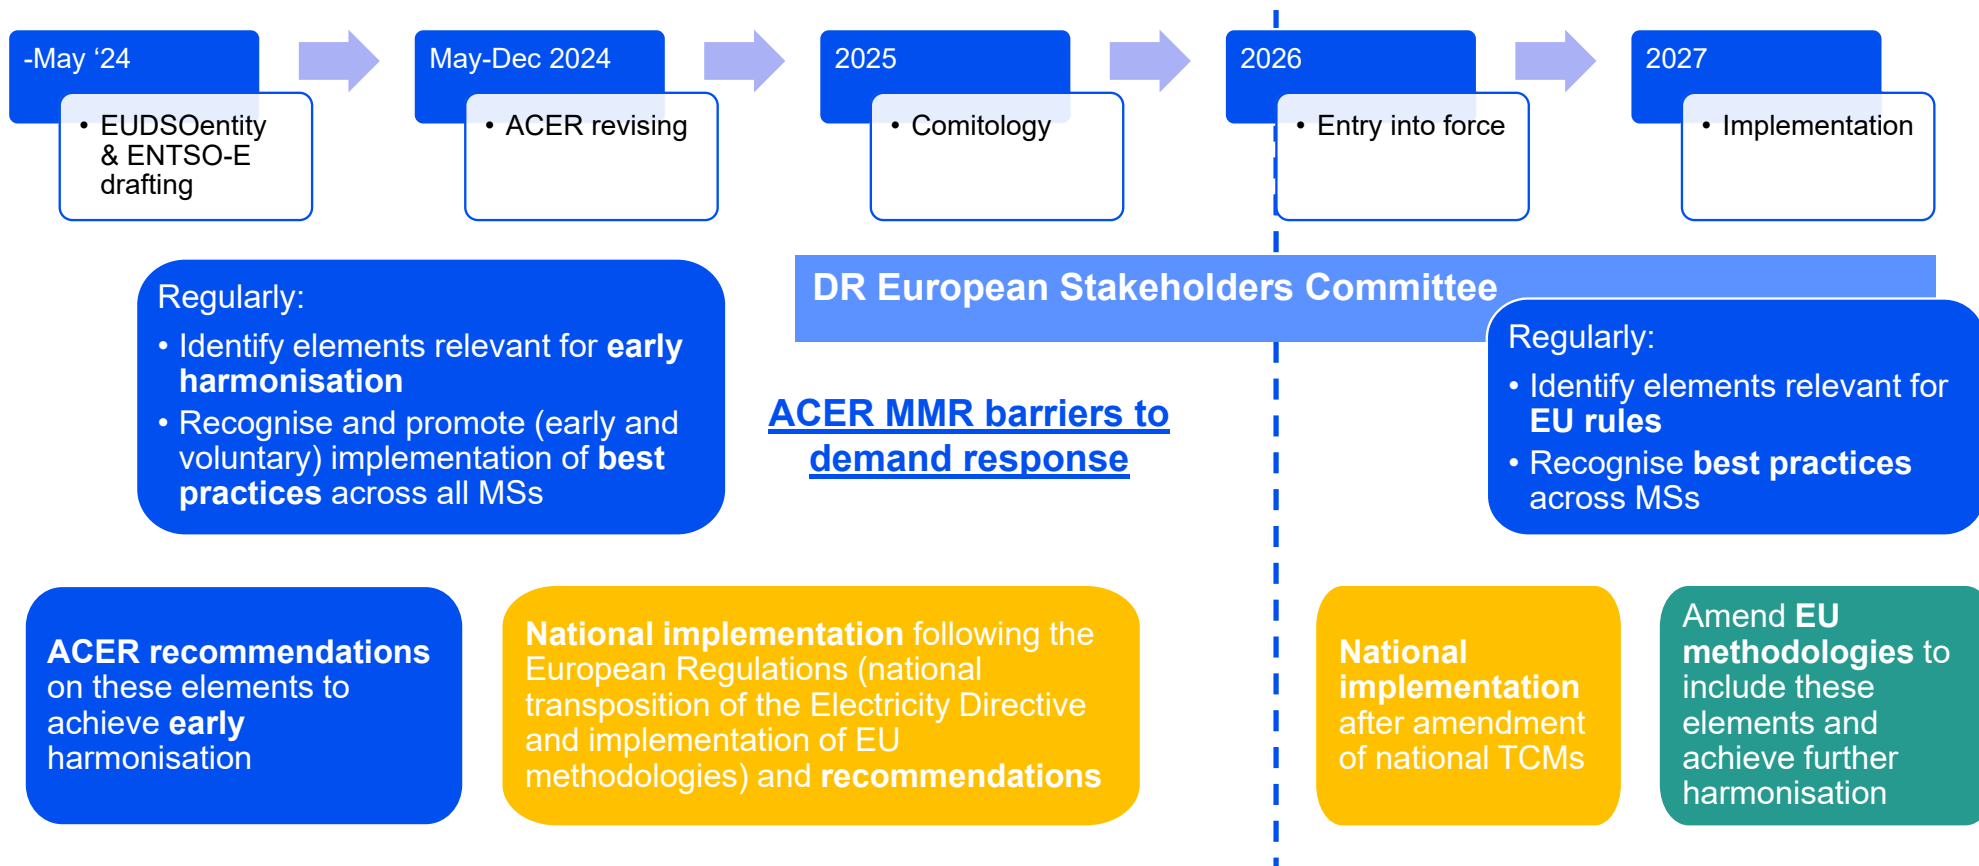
-May ‘24

• EUDSOentity & ENTSO-E drafting

May-Dec 2024

• ACER revising

2025

• Comitology

2026

• Entry into force

2027

• Implementation

Regularly:
• Identify elements relevant for **early harmonisation**
• Recognise and promote (early and voluntary) implementation of **best practices** across all MSs

DR European Stakeholders Committee

ACER MMR barriers to demand response

Regularly:
• Identify elements relevant for **EU rules**
• Recognise **best practices** across MSs

**ACER recommendations** on these elements to achieve **early** harmonisation

**National implementation** following the European Regulations (national transposition of the Electricity Directive and implementation of EU methodologies) and **recommendations**

**National implementation** after amendment of national TCMs

Amend **EU methodologies** to include these elements and achieve further harmonisation